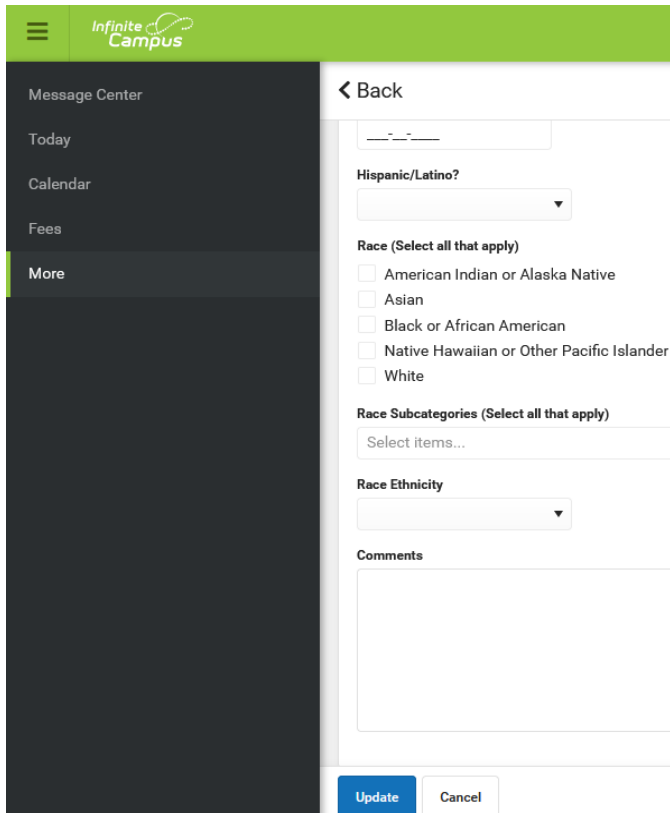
Infinite Campus

Message Center
Today
Calendar
Fees
More

Back

\_\_-\_\_-\_\_\_\_

Hispanic/Latino?

Race (Select all that apply)
American Indian or Alaska Native
Asian
Black or African American
Native Hawaiian or Other Pacific Islander
White

Race Subcategories (Select all that apply)
Select items...

Race Ethnicity

Comments

Update
Cancel